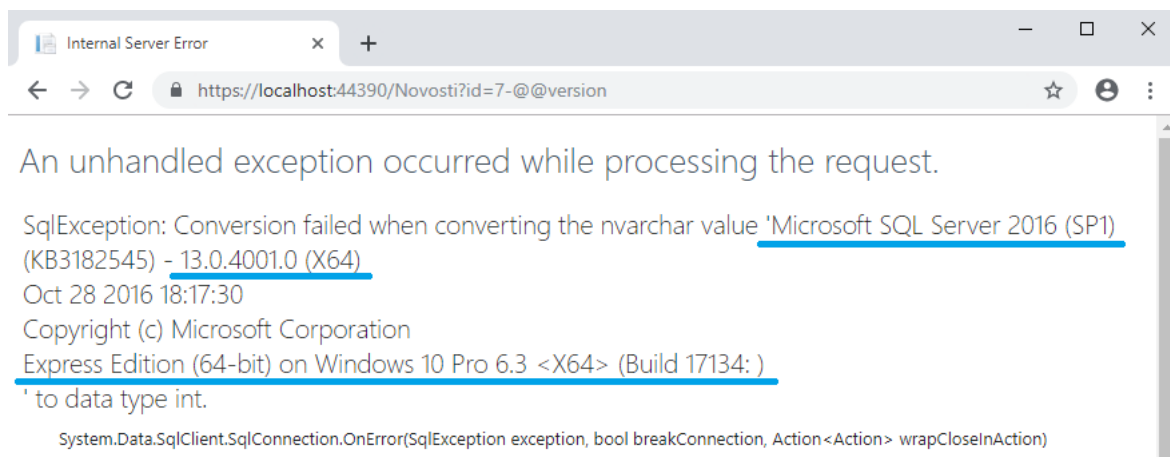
Internal Server Error

https://localhost:44390/Novosti?id=7-@@version

An unhandled exception occurred while processing the request.

SqlException: Conversion failed when converting the nvarchar value 'Microsoft SQL Server 2016 (SP1) (KB3182545) - 13.0.4001.0 (X64)
Oct 28 2016 18:17:30
Copyright (c) Microsoft Corporation
Express Edition (64-bit) on Windows 10 Pro 6.3 <X64> (Build 17134: )
' to data type int.

System.Data.SqlClient.SqlConnection.OnError(SqlException exception, bool breakConnection, Action<Action> wrapCloseInAction)